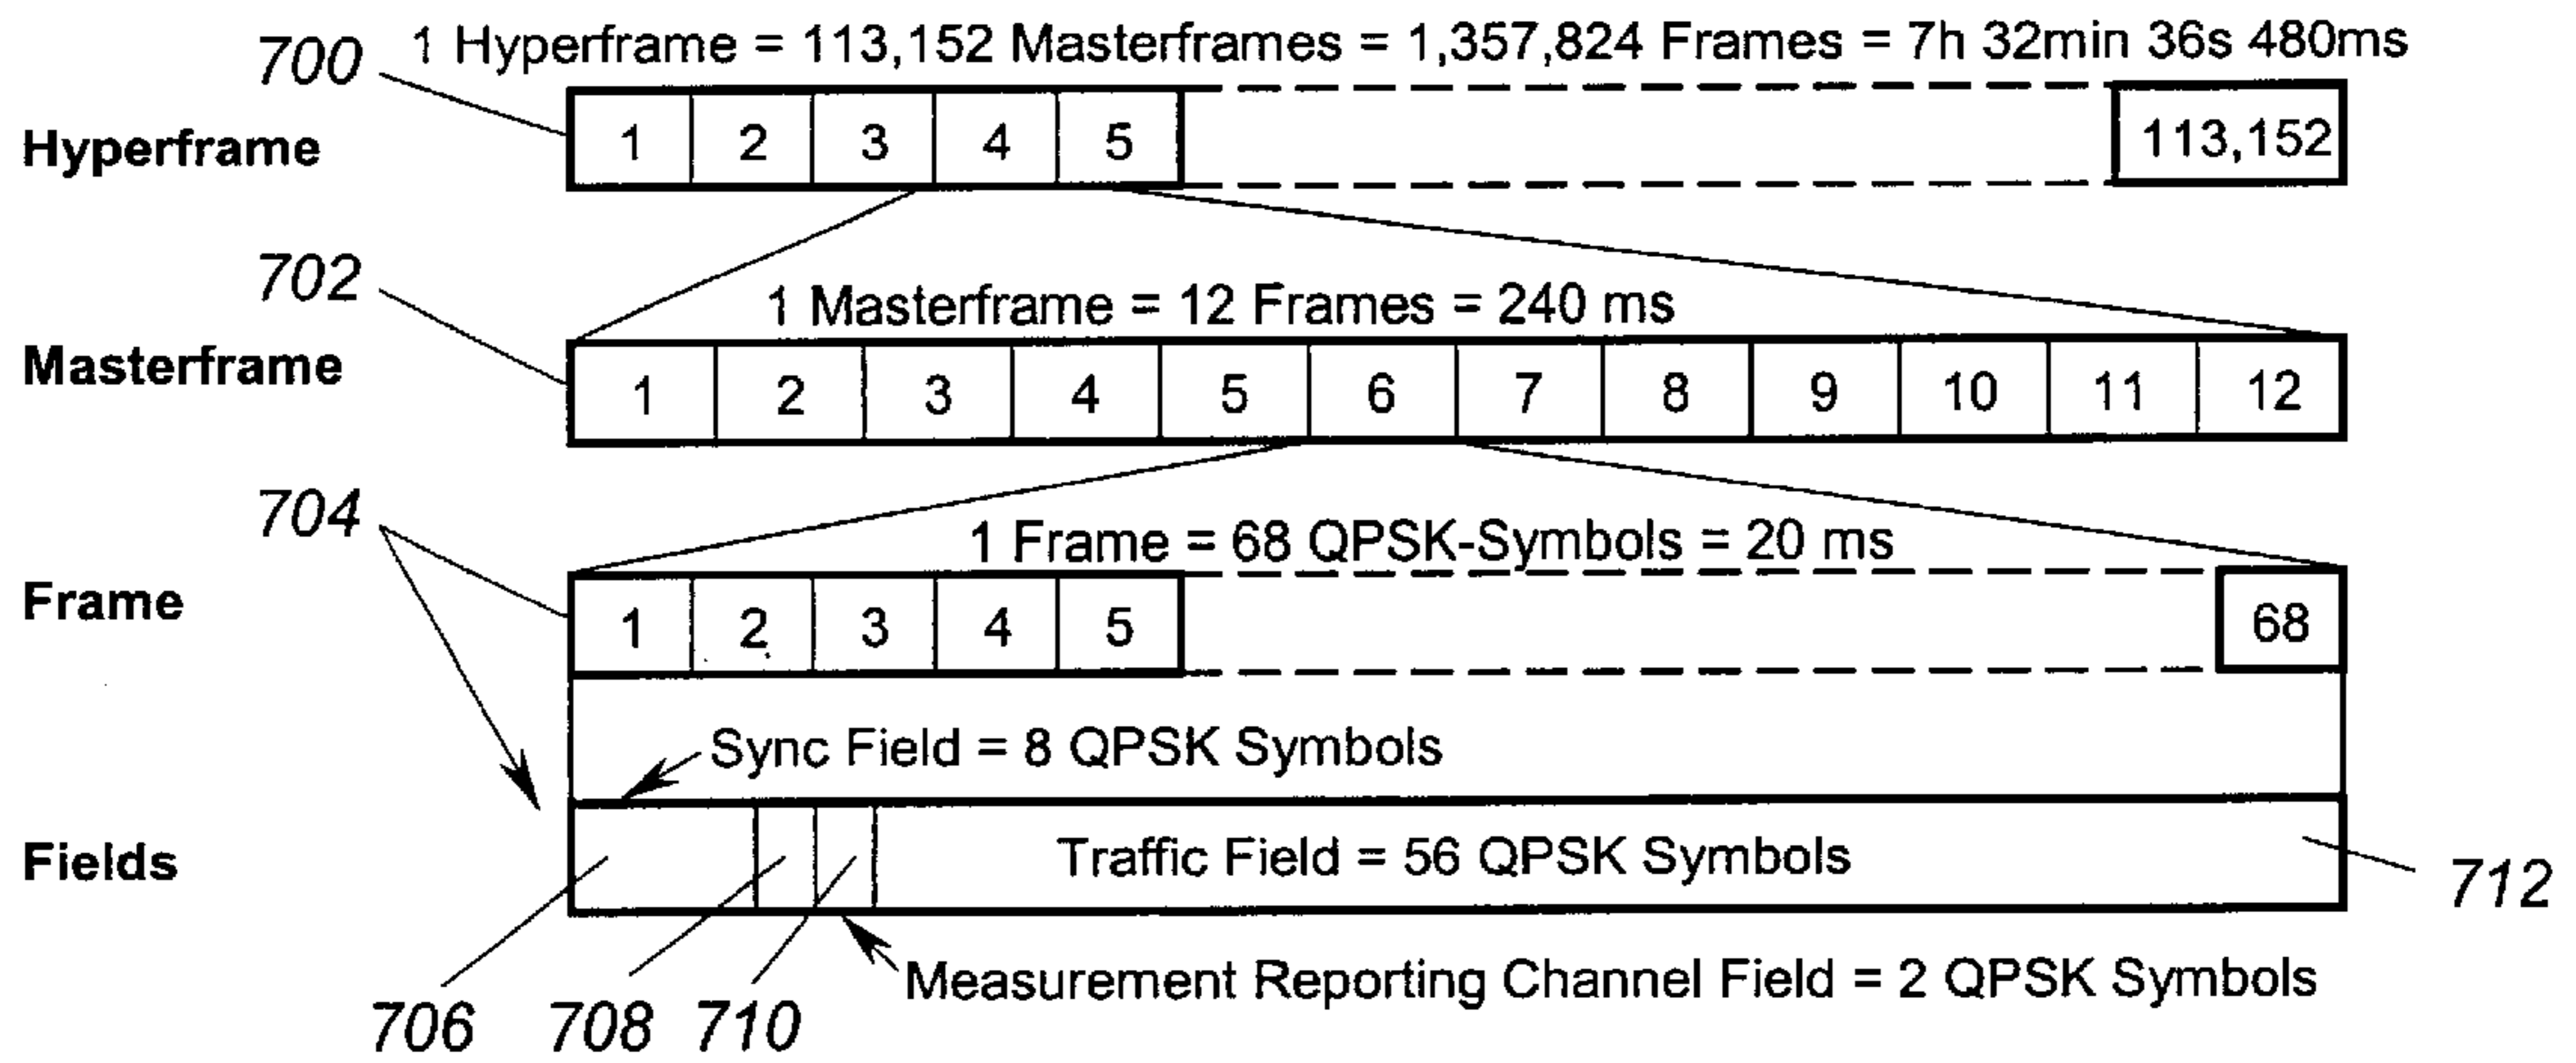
700 1 Hyperframe = 113,152 Masterframes = 1,357,824 Frames = 7h 32min 36s 480ms

Hyperframe

1 2 3 4 5 113,152

702 1 Masterframe = 12 Frames = 240 ms

Masterframe

1 2 3 4 5 6 7 8 9 10 11 12

704 1 Frame = 68 QPSK-Symbols = 20 ms

Frame

1 2 3 4 5 68

Sync Field = 8 QPSK Symbols

Fields

Traffic Field = 56 QPSK Symbols

712

Measurement Reporting Channel Field = 2 QPSK Symbols

706 708 710